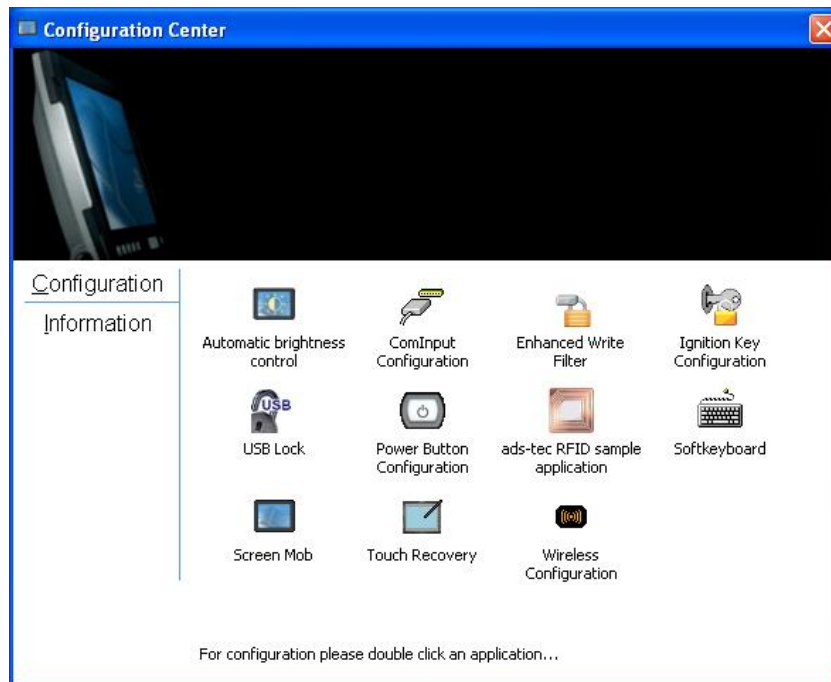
Configuration Center

Configuration
Information

Automatic brightness control
ComInput Configuration
Enhanced Write Filter
Ignition Key Configuration
USB Lock
Power Button Configuration
ads-tec RFID sample application
Softkeyboard
Screen Mob
Touch Recovery
Wireless Configuration

For configuration please double click an application...